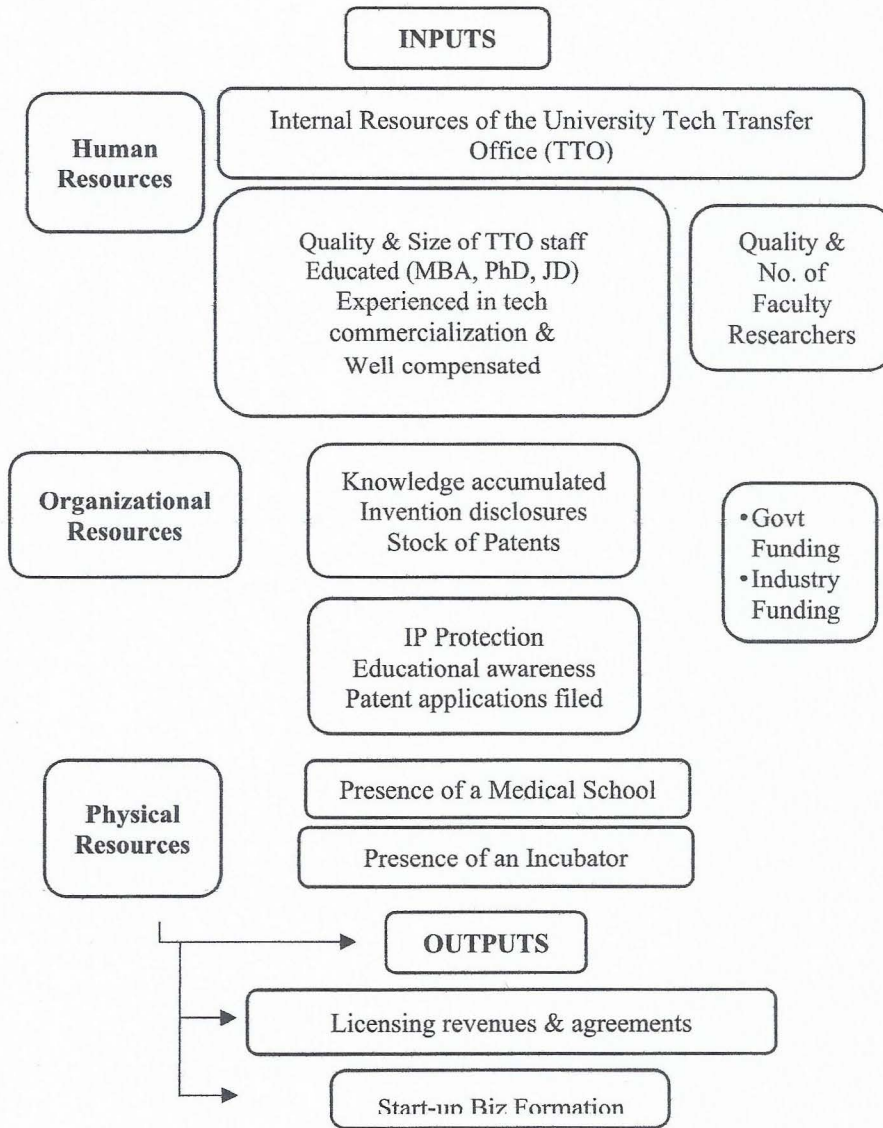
INPUTS

Human Resources

Internal Resources of the University Tech Transfer Office (TTO)

Quality & Size of TTO staff
Educated (MBA, PhD, JD)
Experienced in tech commercialization &
Well compensated

Quality & No. of Faculty Researchers

Organizational Resources

Knowledge accumulated
Invention disclosures
Stock of Patents

• Govt Funding
• Industry Funding

IP Protection
Educational awareness
Patent applications filed

Physical Resources

Presence of a Medical School

Presence of an Incubator

OUTPUTS

Licensing revenues & agreements

Start-up Biz Formation